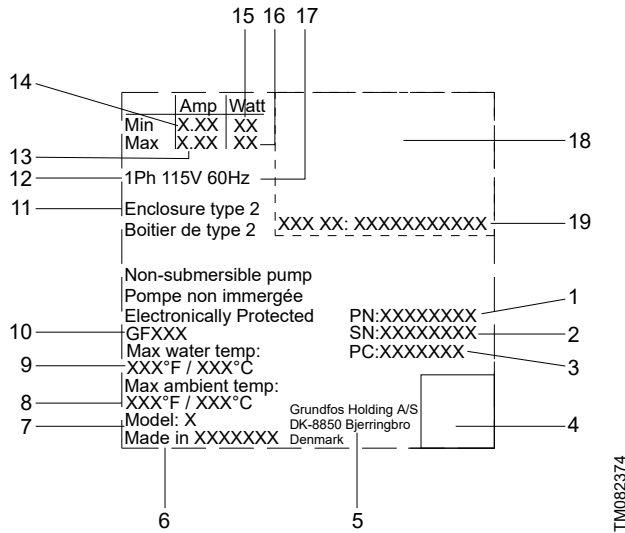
15 16 17

14

| | Amp | Watt |
|---|---|---|
| Min | X.XX | XX |
| Max | X.XX | XX |

13

12 1Ph 115V 60Hz

18

11 Enclosure type 2
Boitier de type 2

XXX XX: XXXXXXXXXXX 19

Non-submersible pump
Pompe non immergée
Electronically Protected
10 GFXXX
Max water temp:
9 XXX°F / XXX°C
Max ambient temp:
8 XXX°F / XXX°C
7 Model: X
Made in XXXXXXX

PN:XXXXXXXX 1
SN:XXXXXXXX 2
PC:XXXXXXX 3

Grundfos Holding A/S
DK-8850 Bjerringbro
Denmark

4

6 5

TM082374